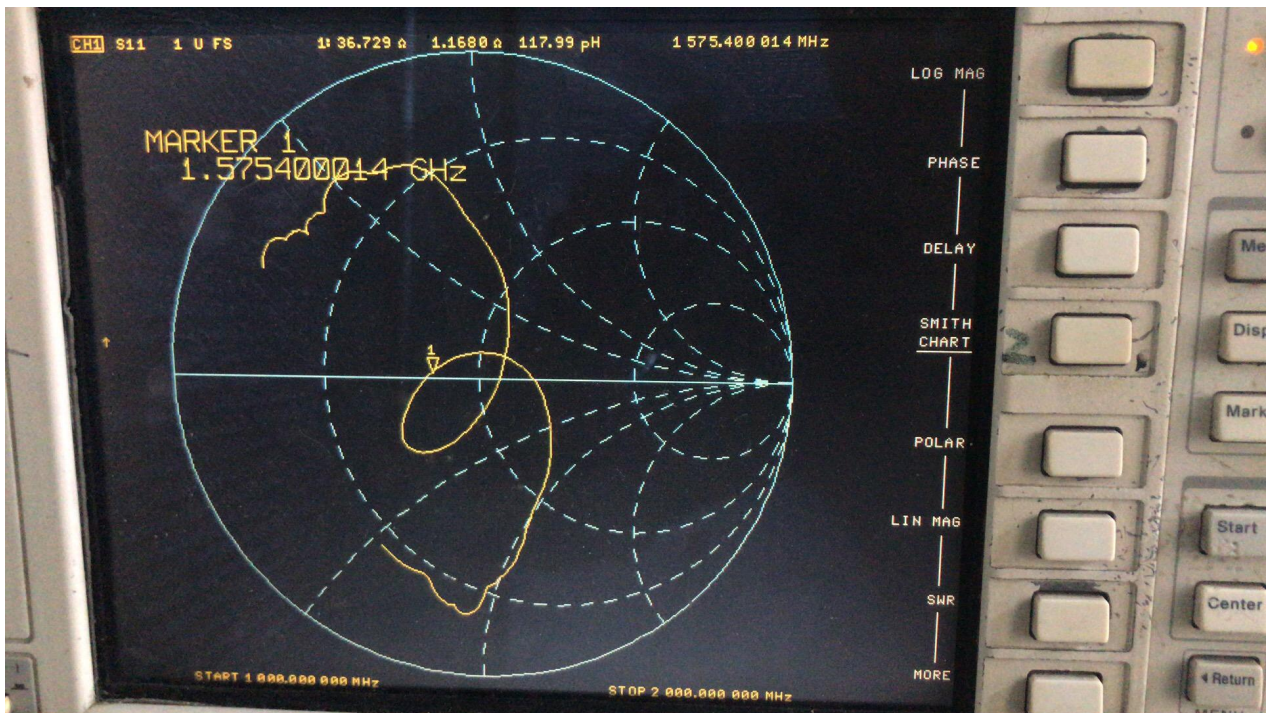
CH1 S11 1 U FS 1: 36.729 Ω 1.1680 Ω 117.99 pH 1 575.400 014 MHz

MARKER 1
1.575400014 GHz

1

LOG MAG

PHASE

DELAY

SMITH CHART

POLAR

LIN MAG

SWR

MORE

START 1 000.000 000 MHz

STOP 2 000.000 000 MHz

2

Me

Disp

Mark

Start

Center

Return